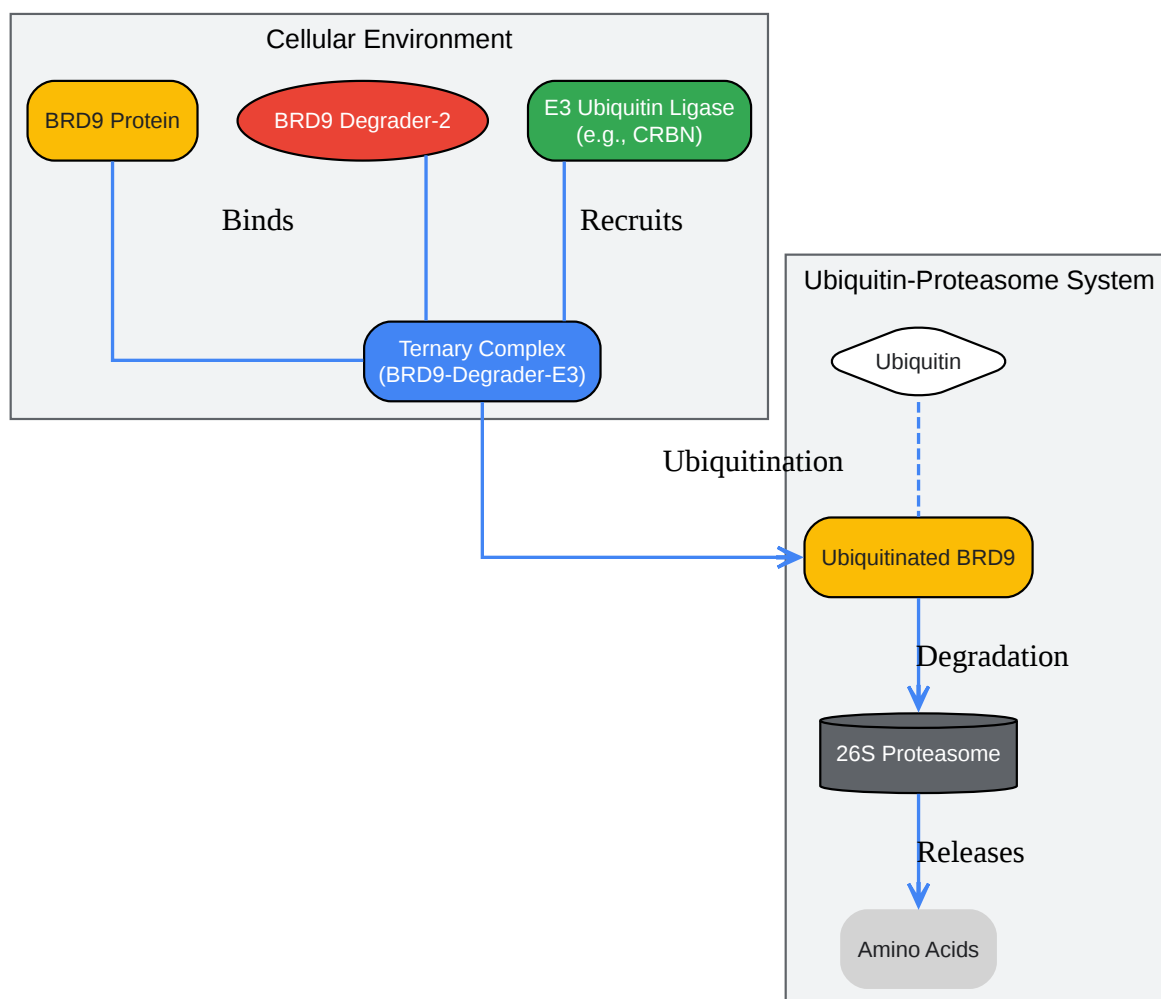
Cellular Environment

BRD9 Protein

BRD9 Degrader-2

E3 Ubiquitin Ligase (e.g., CRBN)

Binds

Recruits

Ternary Complex (BRD9-Degrader-E3)

Ubiquitin-Proteasome System

Ubiquitin

Ubiquitination

Ubiquitinated BRD9

Degradation

26S Proteasome

Releases

Amino Acids